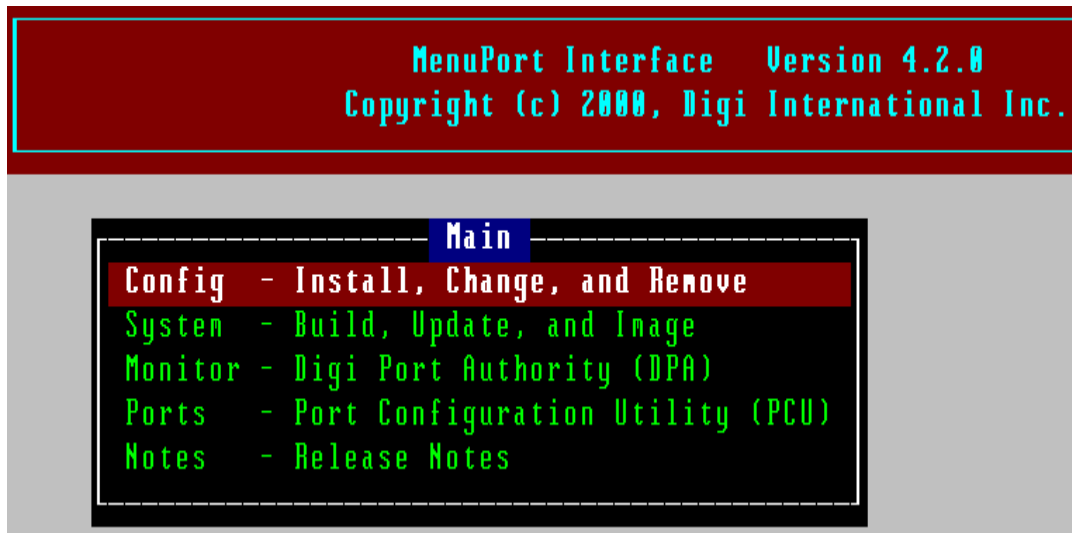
MenuPort Interface Version 4.2.0
Copyright (c) 2000, Digi International Inc.

Main

Config - Install, Change, and Remove
System - Build, Update, and Image
Monitor - Digi Port Authority (DPA)
Ports - Port Configuration Utility (PCU)
Notes - Release Notes